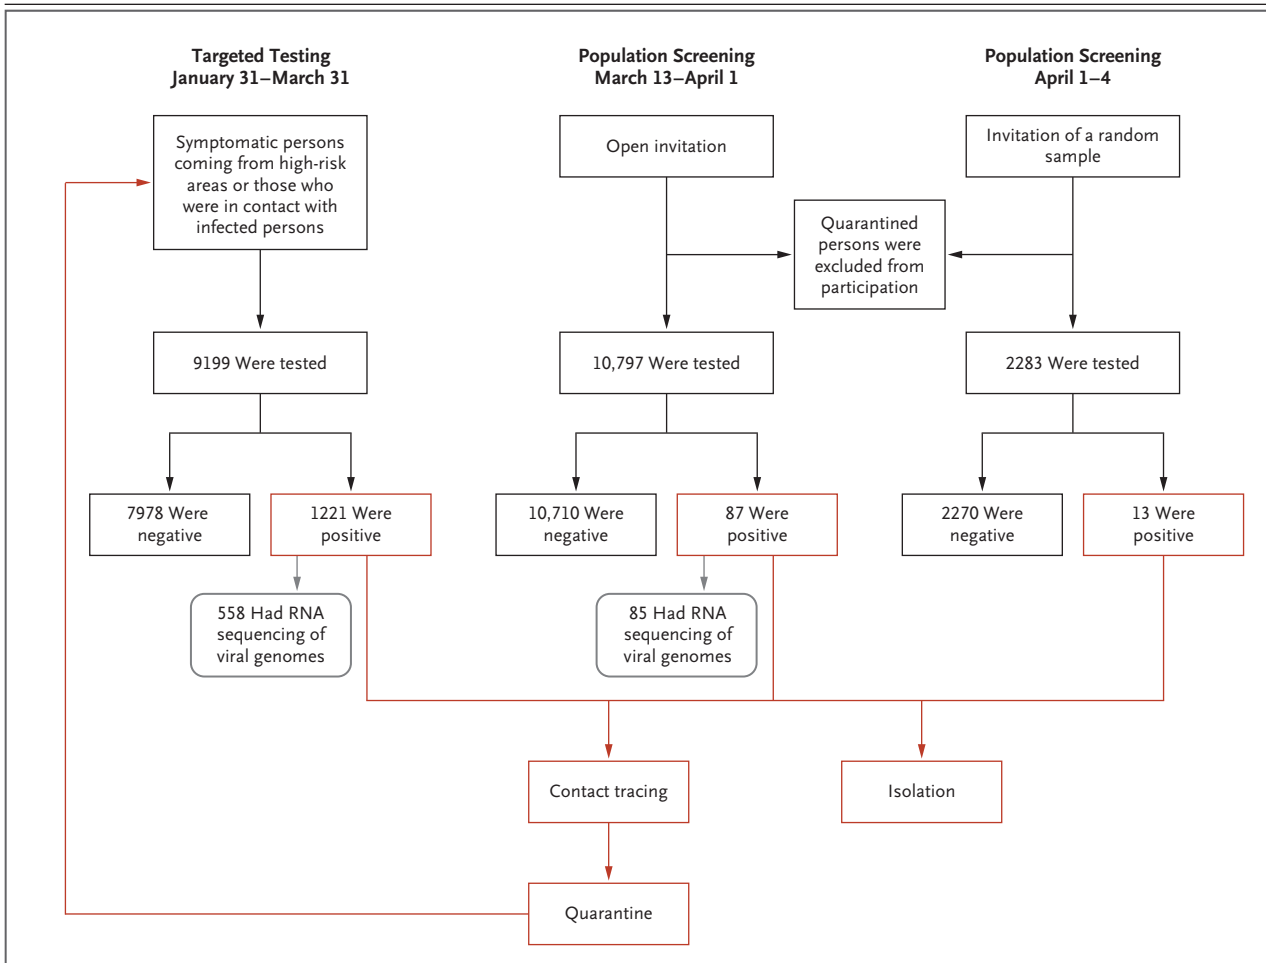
Targeted Testing
January 31–March 31

Population Screening
March 13–April 1

Population Screening
April 1–4

Symptomatic persons coming from high-risk areas or those who were in contact with infected persons

Open invitation

Invitation of a random sample

Quarantined persons were excluded from participation

9199 Were tested

10,797 Were tested

2283 Were tested

7978 Were negative

1221 Were positive

10,710 Were negative

87 Were positive

2270 Were negative

13 Were positive

558 Had RNA sequencing of viral genomes

85 Had RNA sequencing of viral genomes

Contact tracing

Isolation

Quarantine